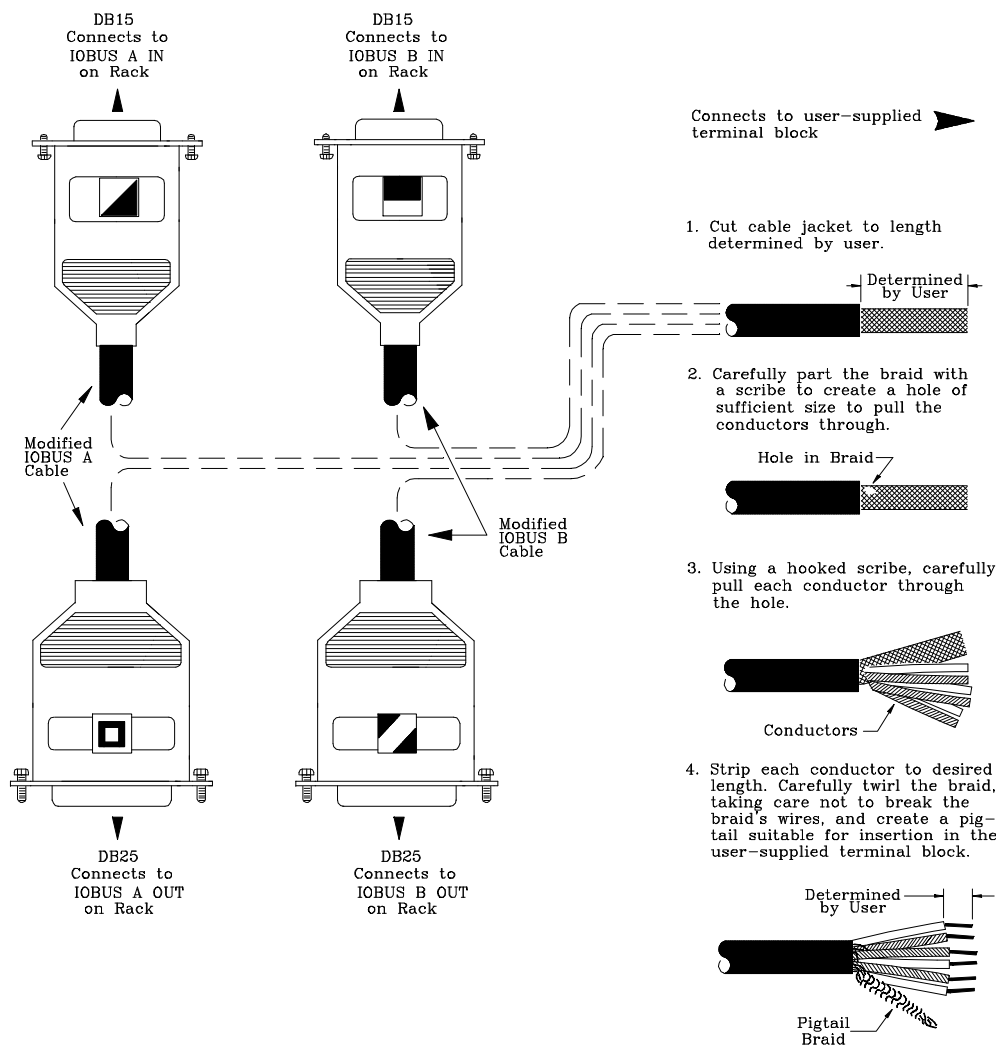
DB15
Connects to
IOBUS A IN
on Rack

DB15
Connects to
IOBUS B IN
on Rack

Connects to user–supplied terminal block

1. Cut cable jacket to length determined by user.

Determined by User

2. Carefully part the braid with a scribe to create a hole of sufficient size to pull the conductors through.

Hole in Braid

Modified
IOBUS A
Cable

Modified
IOBUS B
Cable

3. Using a hooked scribe, carefully pull each conductor through the hole.

Conductors

4. Strip each conductor to desired length. Carefully twirl the braid, taking care not to break the braid's wires, and create a pigtail suitable for insertion in the user–supplied terminal block.

DB25
Connects to
IOBUS A OUT
on Rack

DB25
Connects to
IOBUS B OUT
on Rack

Determined by User

Pigtail
Braid